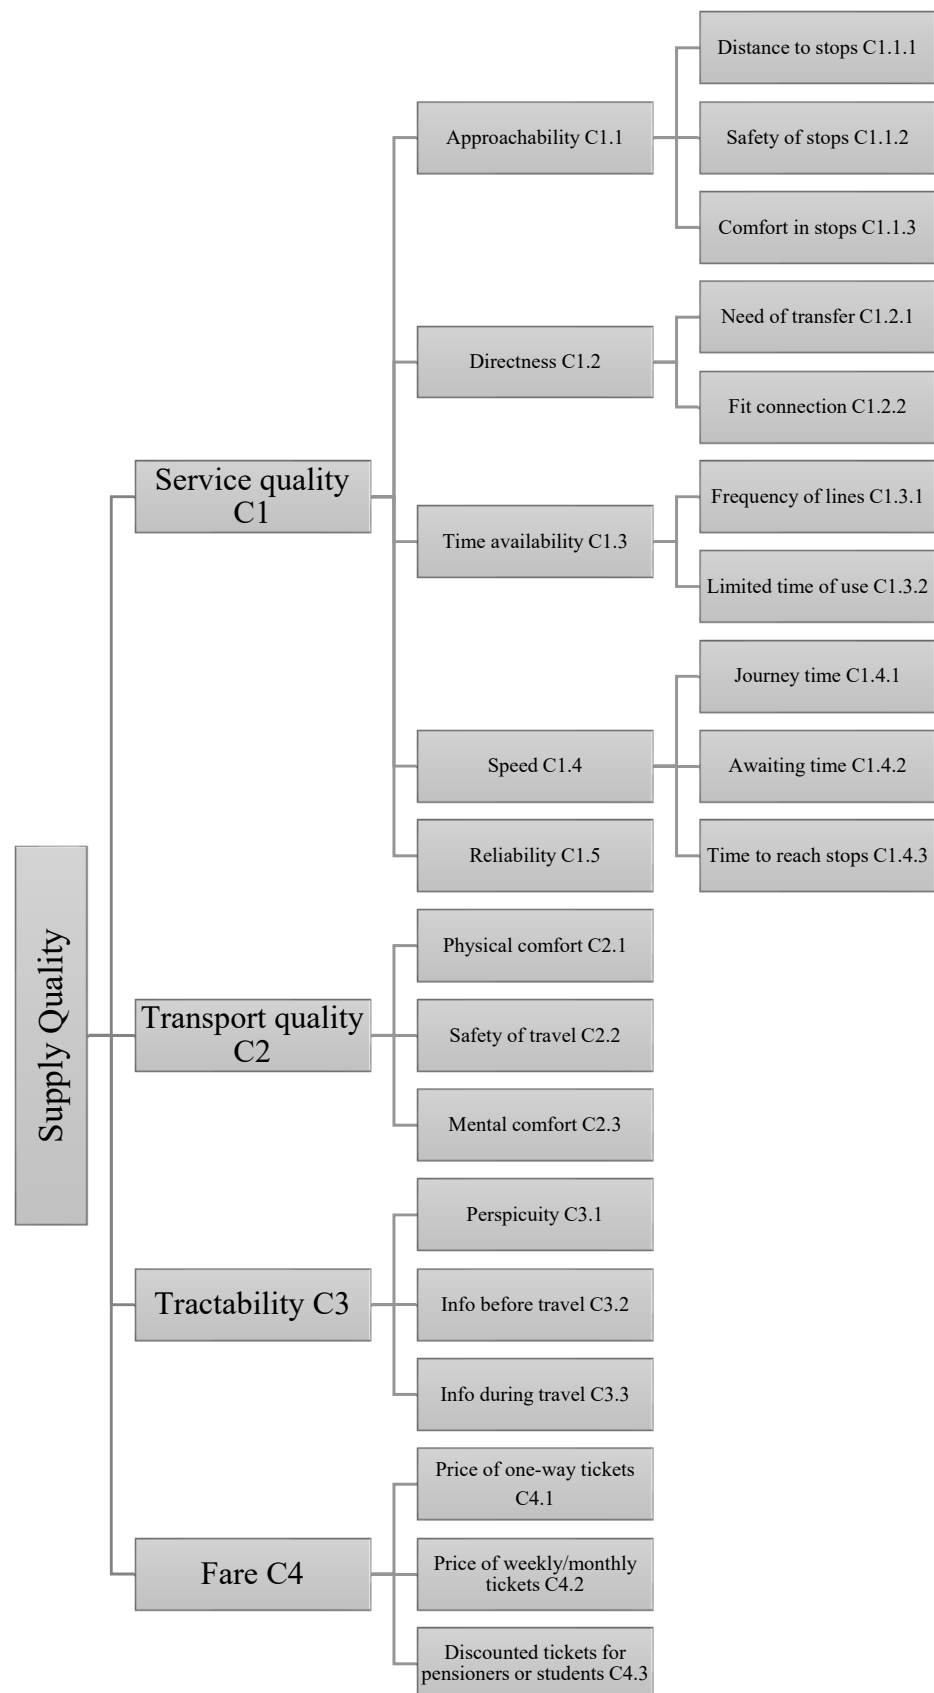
Supply Quality

Service quality C1

Approachability C1.1

Distance to stops C1.1.1

Safety of stops C1.1.2

Comfort in stops C1.1.3

Directness C1.2

Need of transfer C1.2.1

Fit connection C1.2.2

Time availability C1.3

Frequency of lines C1.3.1

Limited time of use C1.3.2

Speed C1.4

Journey time C1.4.1

Awaiting time C1.4.2

Time to reach stops C1.4.3

Reliability C1.5

Transport quality C2

Physical comfort C2.1

Safety of travel C2.2

Mental comfort C2.3

Tractability C3

Perspicuity C3.1

Info before travel C3.2

Info during travel C3.3

Fare C4

Price of one-way tickets C4.1

Price of weekly/monthly tickets C4.2

Discounted tickets for pensioners or students C4.3